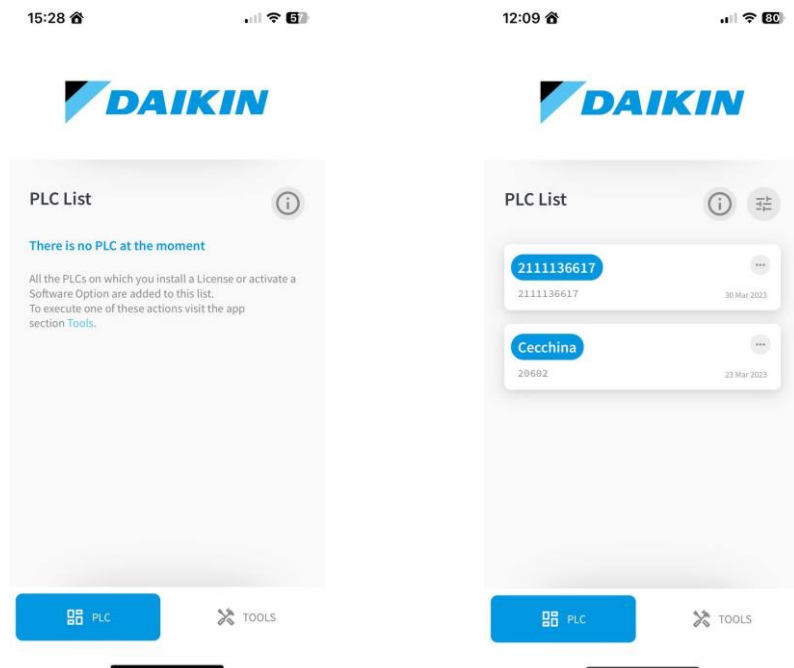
15:28 57

DAIKIN

PLC List

There is no PLC at the moment

All the PLCs on which you install a License or activate a Software Option are added to this list.
To execute one of these actions visit the app section Tools.

PLC TOOLS

12:09 80

DAIKIN

PLC List

2111136617
2111136617 30 Mar 2023

Cecchina
20602 23 Mar 2023

PLC TOOLS